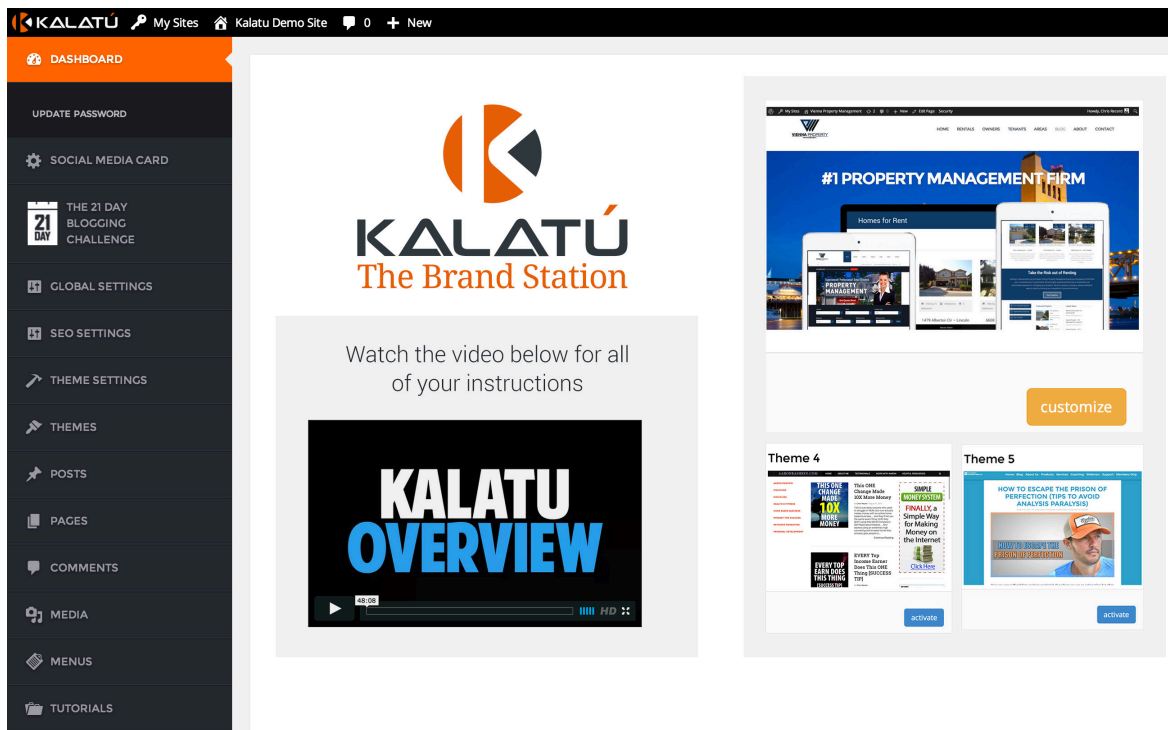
KALATÚ My Sites Kalatu Demo Site 0 + New

DASHBOARD
UPDATE PASSWORD
SOCIAL MEDIA CARD
21 DAY THE 21 DAY BLOGGING CHALLENGE
GLOBAL SETTINGS
SEO SETTINGS
THEME SETTINGS
THEMES
POSTS
PAGES
COMMENTS
MEDIA
MENUS
TUTORIALS

KALATÚ
The Brand Station

Watch the video below for all of your instructions

KALATU OVERVIEW
48:08
HD

HOME RENTALS OWNERS TENANTS AREAS BLOG ABOUT CONTACT
#1 PROPERTY MANAGEMENT FIRM
Homes for Rent
PROPERTY MANAGEMENT
Take the Risk out of Renting

customize

Theme 4
THIS ONE CHANGE MADE 10X MORE MONEY
This ONE Change Made 10X More Money
SIMPLE MONEY SYSTEM
FINALLY, a Simple Way for Making Money on the Internet
Click Here
EVERY TOP EARN DOES THIS ONE THING
EVERY Top Income Earner Does This ONE Thing [SUCCESS TIP]
activate

Theme 5
HOW TO ESCAPE THE PRISON OF PERFECTION (TIPS TO AVOID ANALYSIS PARALYSIS)
HOW TO ESCAPE THE PRISON OF PERFECTION
activate